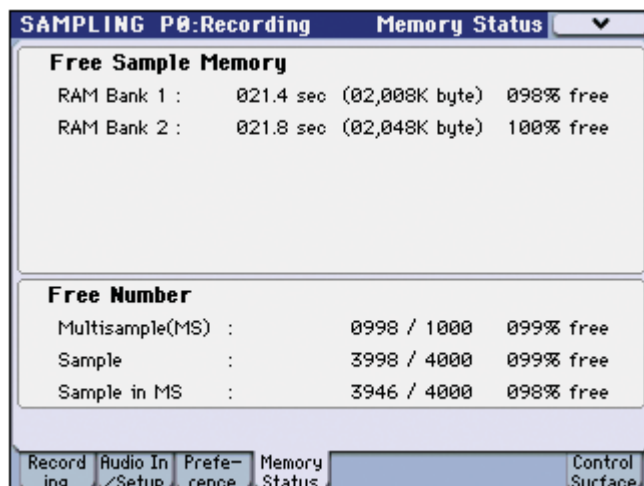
SAMPLING P0:Recording Memory Status

Free Sample Memory

| | | | |
|---|---|---|---|
| RAM Bank 1 : | 021.4 sec | (02,008K byte) | 098% free |
| RAM Bank 2 : | 021.8 sec | (02,048K byte) | 100% free |

Free Number

| | | | |
|---|---|---|---|
| Multisample(MS) | : | 0998 / 1000 | 099% free |
| Sample | : | 3998 / 4000 | 099% free |
| Sample in MS | : | 3946 / 4000 | 098% free |

Recording | Audio In /Setup | Preference | Memory Status | Control Surface